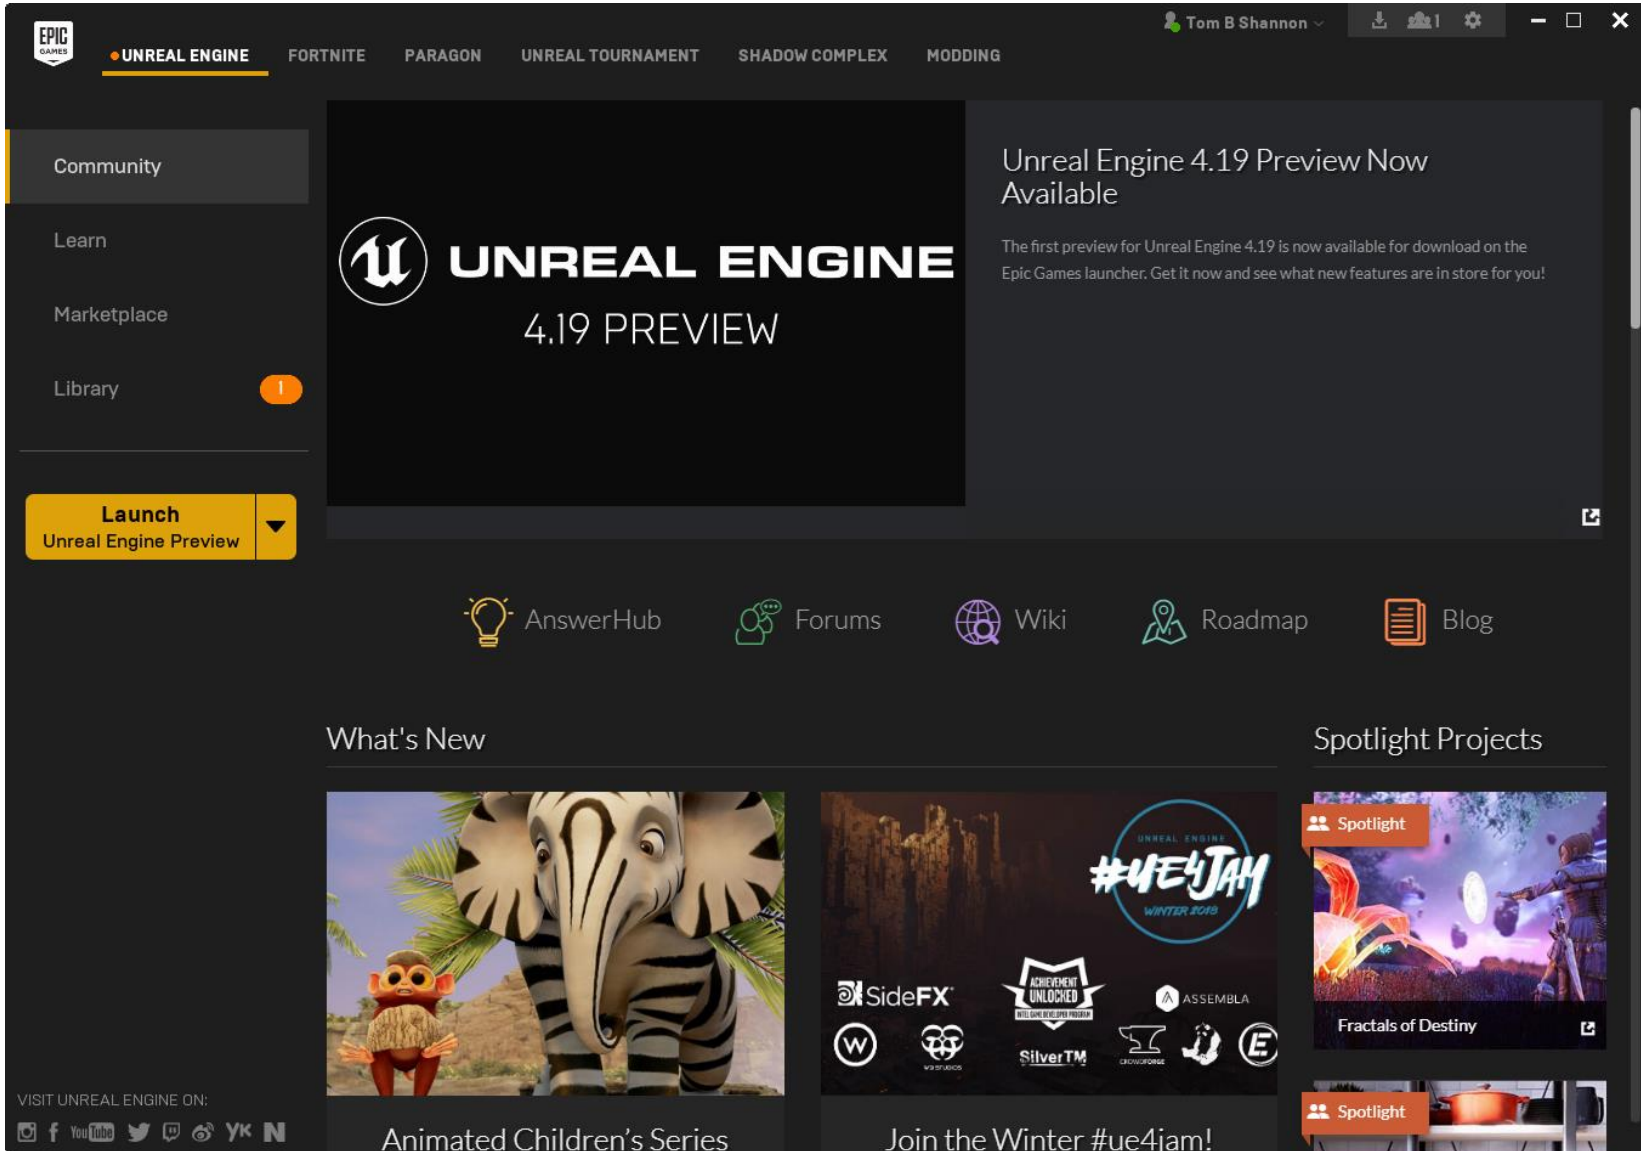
EPIC GAMES

UNREAL ENGINE FORTNITE PARAGON UNREAL TOURNAMENT SHADOW COMPLEX MODDING

Tom B Shannon

1

Community

Learn

Marketplace

Library 1

Launch
Unreal Engine Preview

UNREAL ENGINE
4.19 PREVIEW

Unreal Engine 4.19 Preview Now Available

The first preview for Unreal Engine 4.19 is now available for download on the Epic Games launcher. Get it now and see what new features are in store for you!

AnswerHub Forums Wiki Roadmap Blog

What's New

#UE4JAM
UNREAL ENGINE
WINTER 2018
SideFX
ACHIEVEMENT UNLOCKED
ASSEMBLA
SilverTM

Animated Children's Series

Join the Winter #ue4jam!

Spotlight Projects

Spotlight

Fractals of Destiny

Spotlight

VISIT UNREAL ENGINE ON: